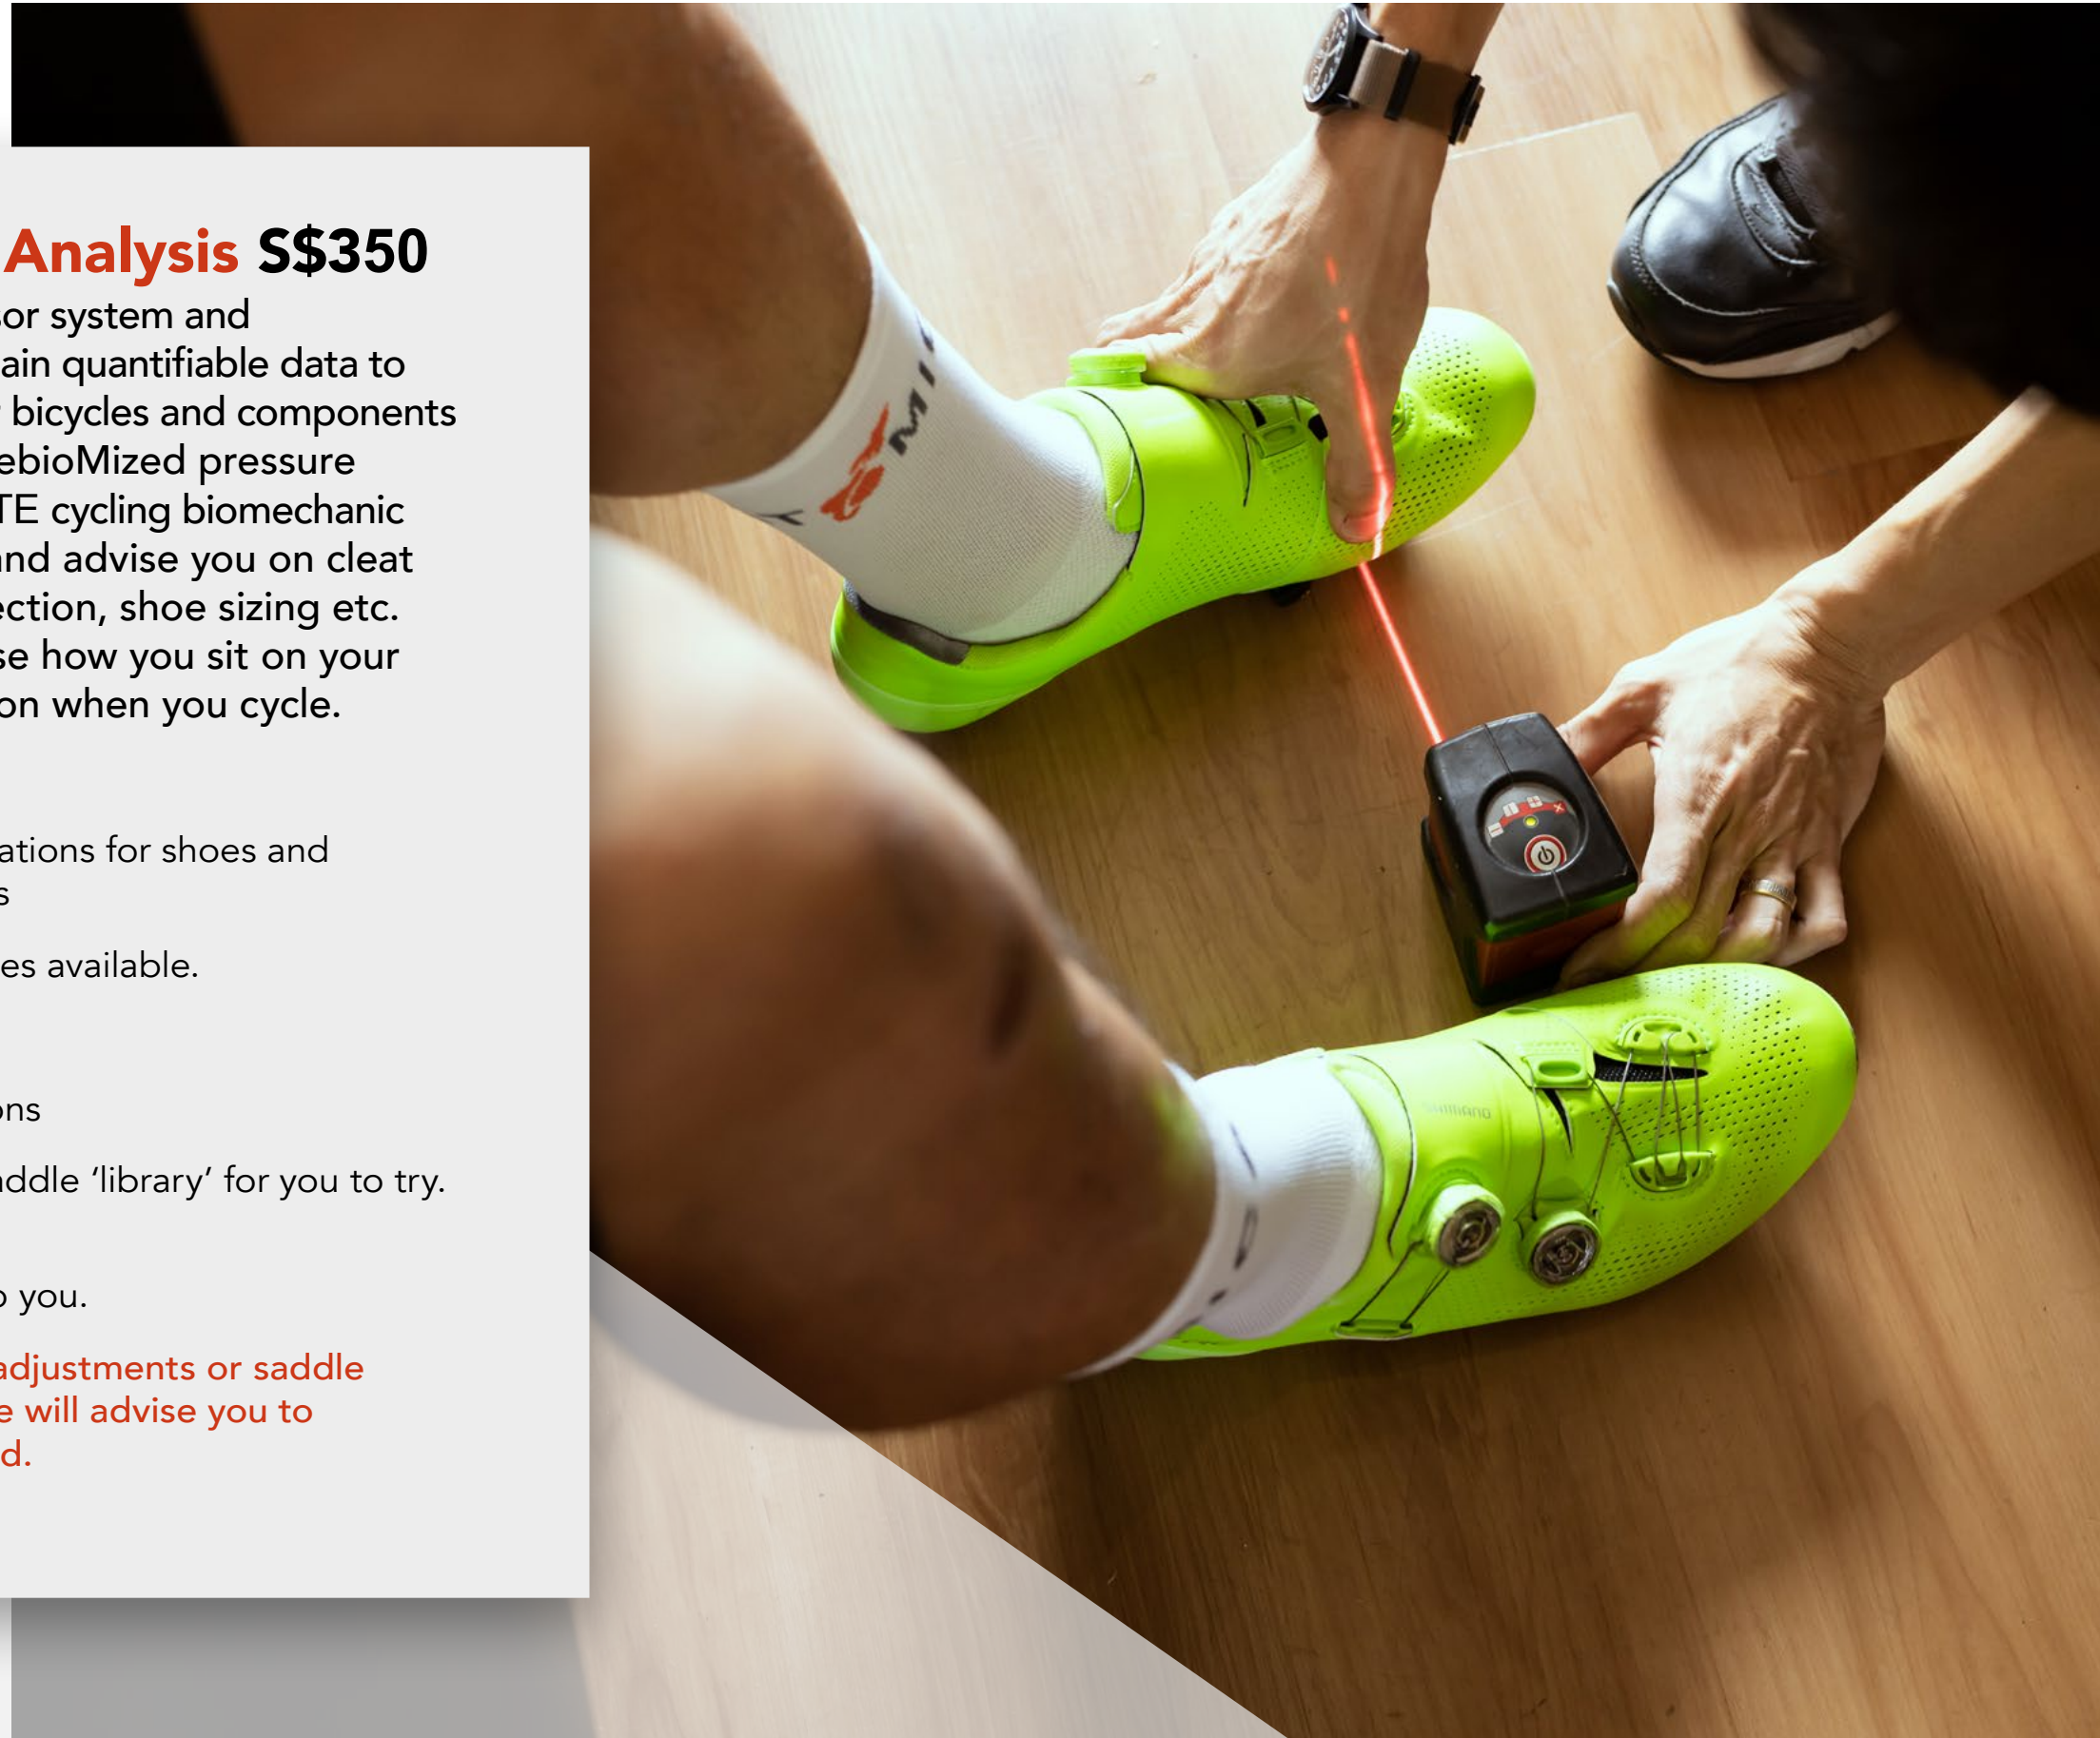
Analysis S$350
or system and ain quantifiable data to bicycles and components ebioMized pressure TE cycling biomechanic nd advise you on cleat ection, shoe sizing etc. se how you sit on your on when you cycle.

ations for shoes and s

es available.

ons

ddle 'library' for you to try.

you.

adjustments or saddle e will advise you to d.

SHIMANO